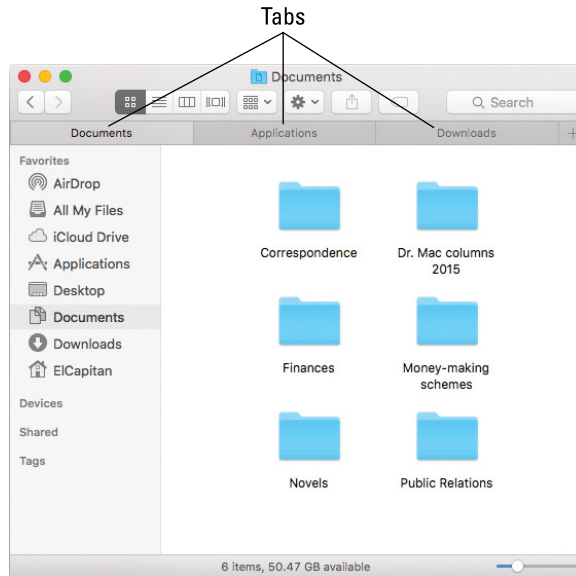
Tabs

Documents

Search

Documents | Applications | Downloads

Favorites
AirDrop
All My Files
iCloud Drive
Applications
Desktop
Documents
Downloads
ElCapitan

Devices

Shared

Tags

Correspondence
Dr. Mac columns 2015
Finances
Money-making schemes
Novels
Public Relations

6 items, 50.47 GB available